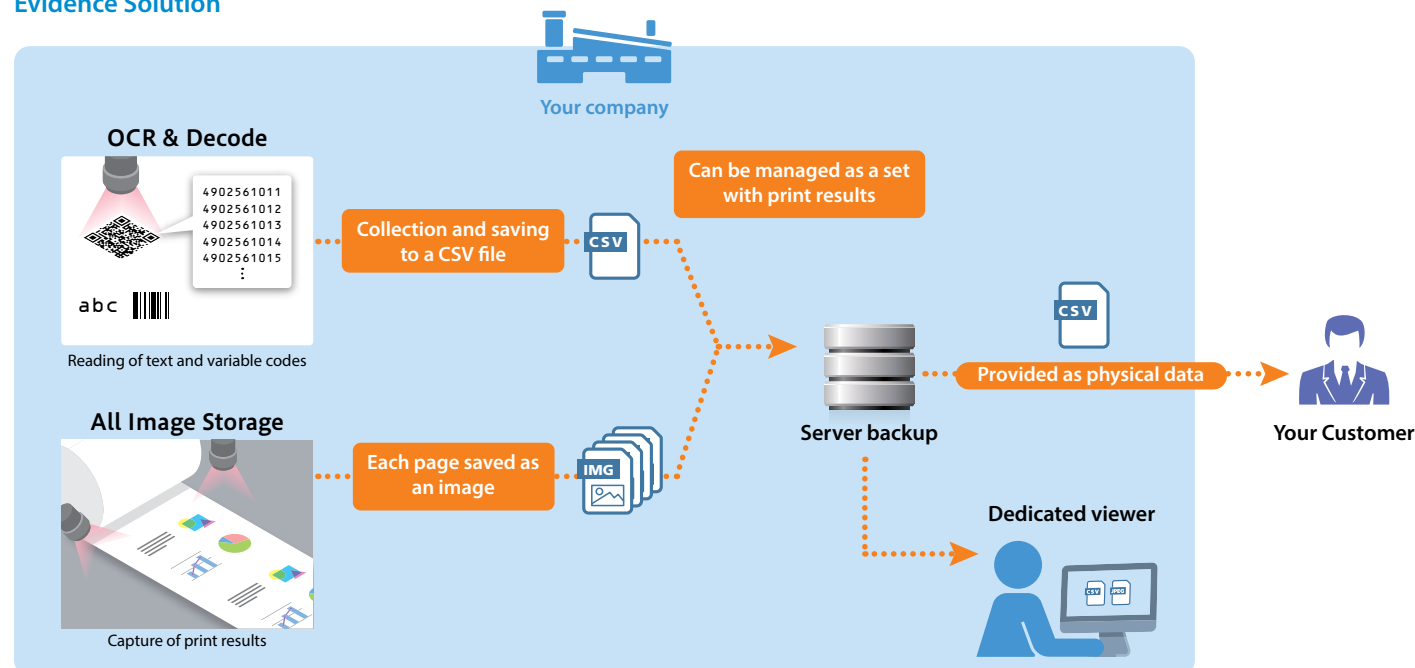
Evidence Solution

Your company

OCR & Decode

4902561011
4902561012
4902561013
4902561014
4902561015
⋮

abc

Reading of text and variable codes

Collection and saving to a CSV file

CSV

Can be managed as a set with print results

All Image Storage

Capture of print results

Each page saved as an image

IMG

Server backup

CSV

Provided as physical data

Your Customer

Dedicated viewer

CSV

JPEG